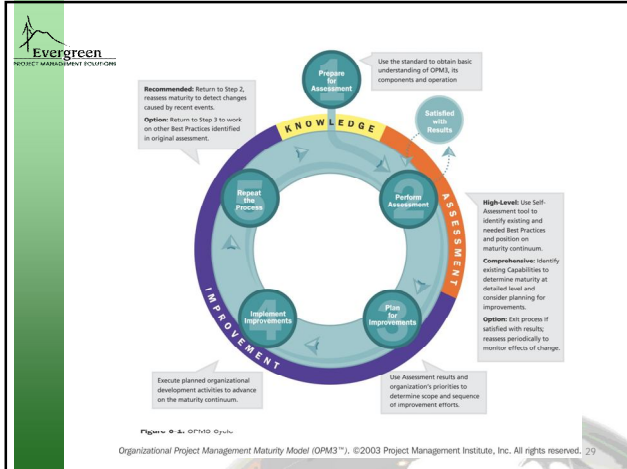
Evergreen
PROJECT MANAGEMENT SOLUTIONS

Recommended: Return to Step 2, reassess maturity to detect changes caused by recent events.

Option: Return to Step 3 to work on other Best Practices identified in original assessment.

1
Prepare for Assessment

Use the standard to obtain basic understanding of OPM3, its components and operation

Satisfied with Results

KNOWLEDGE

ASSESSMENT

IMPROVEMENT

5
Repeat the Process

2
Perform Assessment

High-Level: Use Self-Assessment tool to identify existing and needed Best Practices and position on maturity continuum.

Comprehensive: Identify existing Capabilities to determine maturity at detailed level and consider planning for improvements.

Option: Exit process if satisfied with results; reassess periodically to monitor effects of change.

4
Implement Improvements

3
Plan for Improvements

Execute planned organizational development activities to advance on the maturity continuum.

Use Assessment results and organization's priorities to determine scope and sequence of improvement efforts.

Figure 6-1. OPM3 Cycle

Organizational Project Management Maturity Model (OPM3™). ©2003 Project Management Institute, Inc. All rights reserved. 29